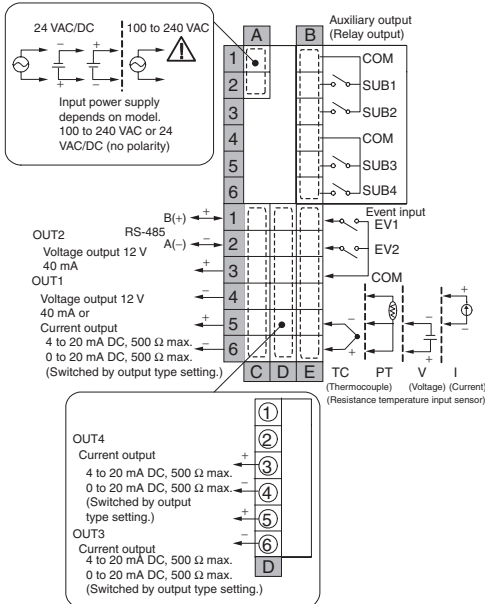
24 VAC/DC | 100 to 240 VAC

Input power supply depends on model. 100 to 240 VAC or 24 VAC/DC (no polarity)

A B
1 2 3 4 5 6

Auxiliary output (Relay output)
COM
SUB1
SUB2
COM
SUB3
SUB4

B(+) +
RS-485
A(−) −
OUT2
Voltage output 12 V
40 mA
OUT1
Voltage output 12 V
40 mA or
Current output
4 to 20 mA DC, 500 Ω max.
0 to 20 mA DC, 500 Ω max.
(Switched by output type setting.)

1 2 3 4 5 6
C D E

Event input
EV1
EV2
COM

TC PT V I
(Thermocouple) (Voltage) (Current)
(Resistance temperature input sensor)

OUT4
Current output
4 to 20 mA DC, 500 Ω max.
0 to 20 mA DC, 500 Ω max.
(Switched by output type setting.)
OUT3
Current output
4 to 20 mA DC, 500 Ω max.
0 to 20 mA DC, 500 Ω max.
(Switched by output type setting.)

①
②
③
④
⑤
⑥
D